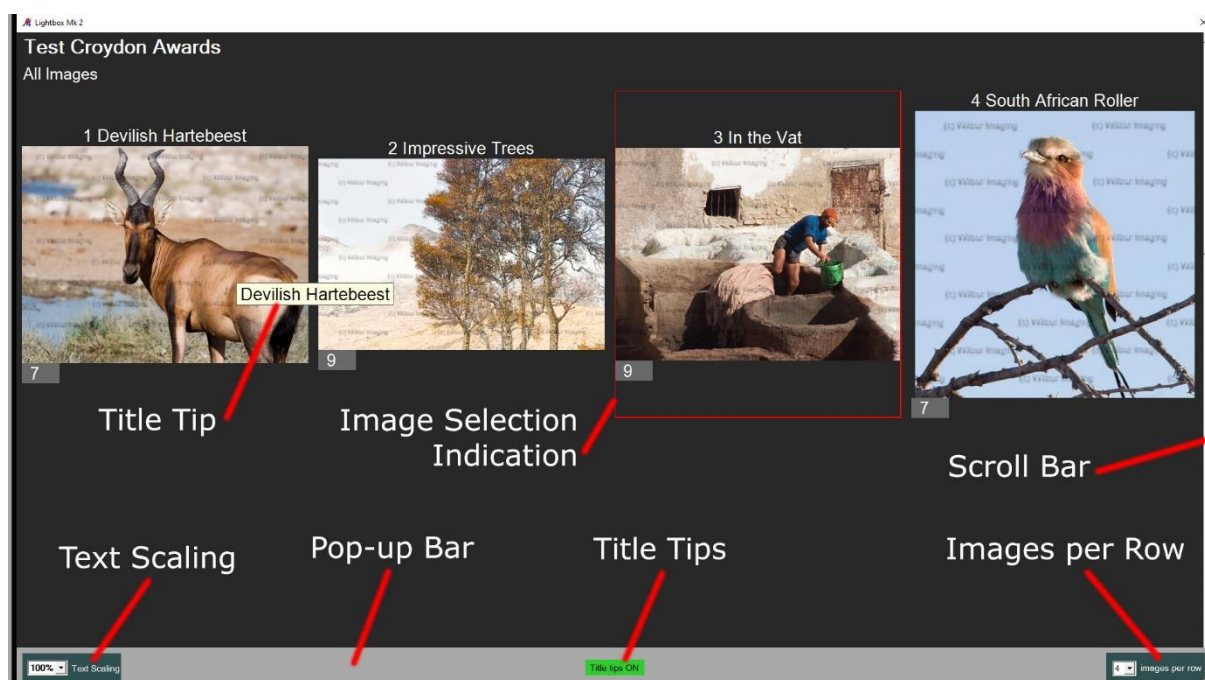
Lightbox Mk 2

Test Croydon Awards
All Images

1 Devilish Hartebeest
7
Devilish Hartebeest

2 Impressive Trees
9

3 In the Vat
9

4 South African Roller
7

Title Tip

Image Selection Indication

Scroll Bar

Text Scaling

Pop-up Bar

Title Tips

Images per Row

100% Text Scaling

Title tips ON

4 images per row